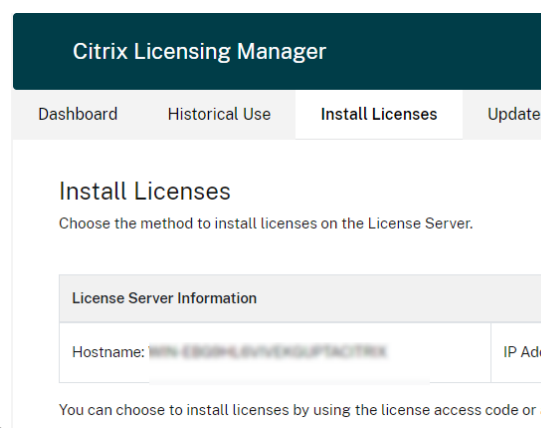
Citrix Licensing Manager

Dashboard Historical Use Install Licenses Update

Install Licenses

Choose the method to install licenses on the License Server.

| License Server Information | |
|---|---|
| Hostname: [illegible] | IP Ad |

You can choose to install licenses by using the license access code or